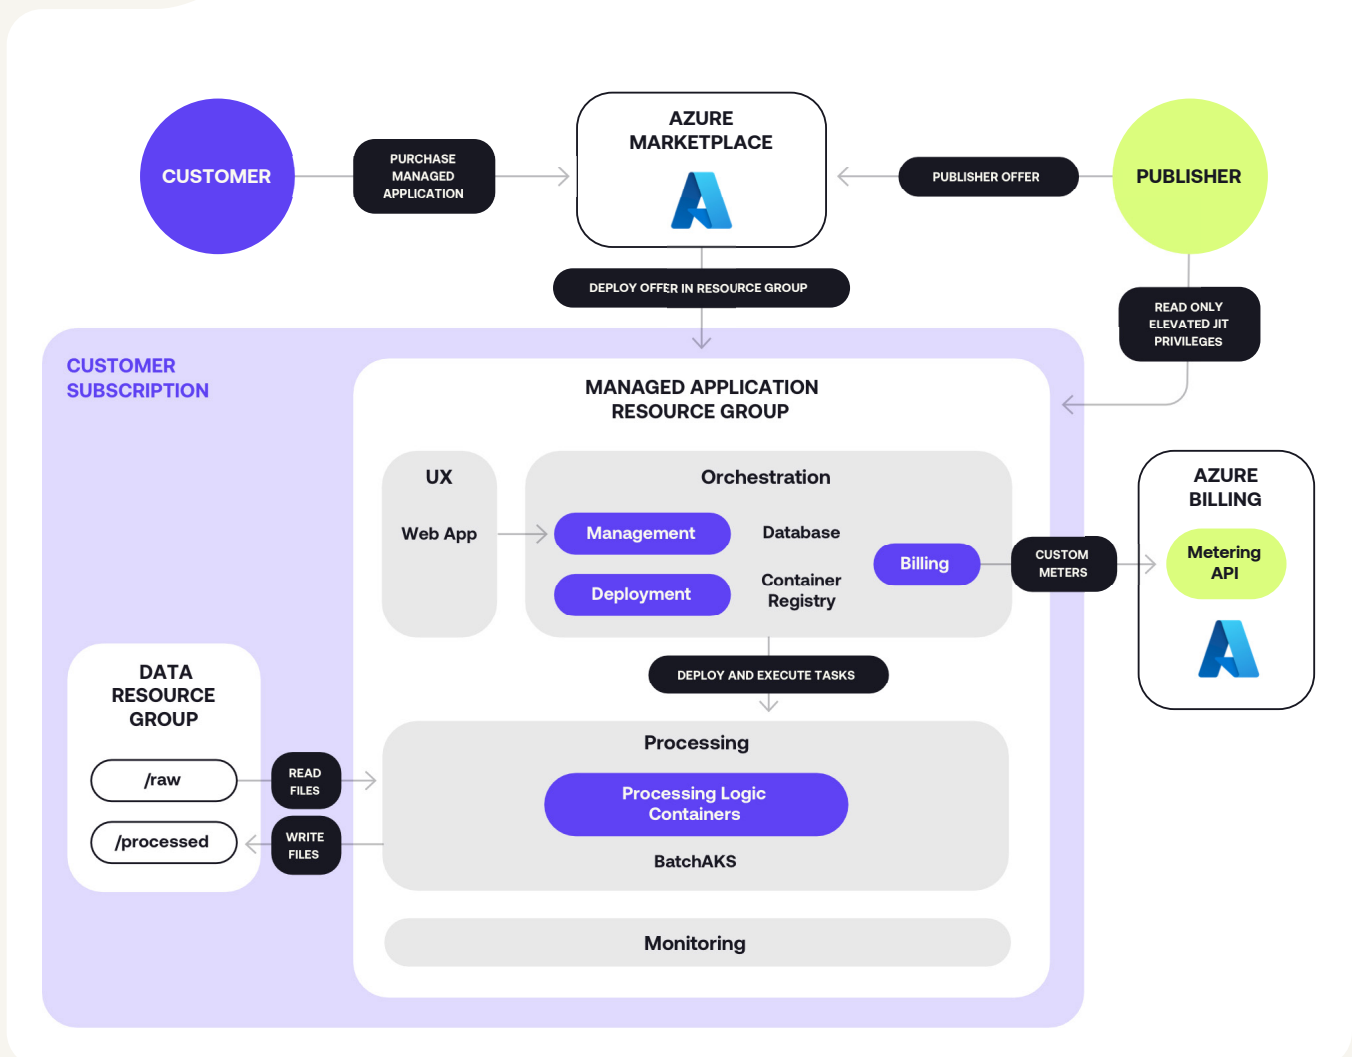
CUSTOMER

PURCHASE MANAGED APPLICATION

AZURE MARKETPLACE

PUBLISHER OFFER

PUBLISHER

DEPLOY OFFER IN RESOURCE GROUP

READ ONLY ELEVATED JIT PRIVILEGES

CUSTOMER SUBSCRIPTION

MANAGED APPLICATION RESOURCE GROUP

UX

Web App

Orchestration

Management

Database

Deployment

Container Registry

Billing

CUSTOM METERS

AZURE BILLING

Metering API

DEPLOY AND EXECUTE TASKS

DATA RESOURCE GROUP

/raw

/processed

READ FILES

WRITE FILES

Processing

Processing Logic Containers

BatchAKS

Monitoring